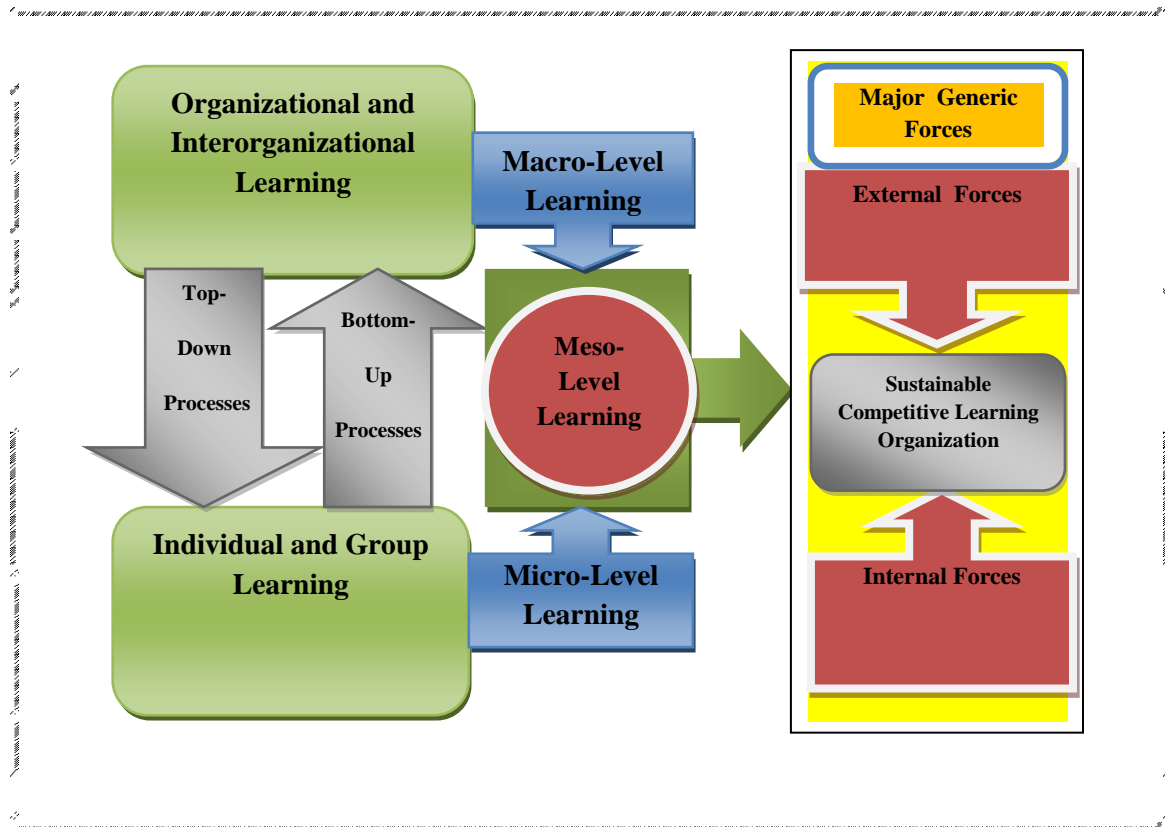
Organizational and Interorganizational Learning

Macro-Level Learning

Top-Down Processes

Bottom-Up Processes

Meso-Level Learning

Individual and Group Learning

Micro-Level Learning

Major Generic Forces

External Forces

Sustainable Competitive Learning Organization

Internal Forces